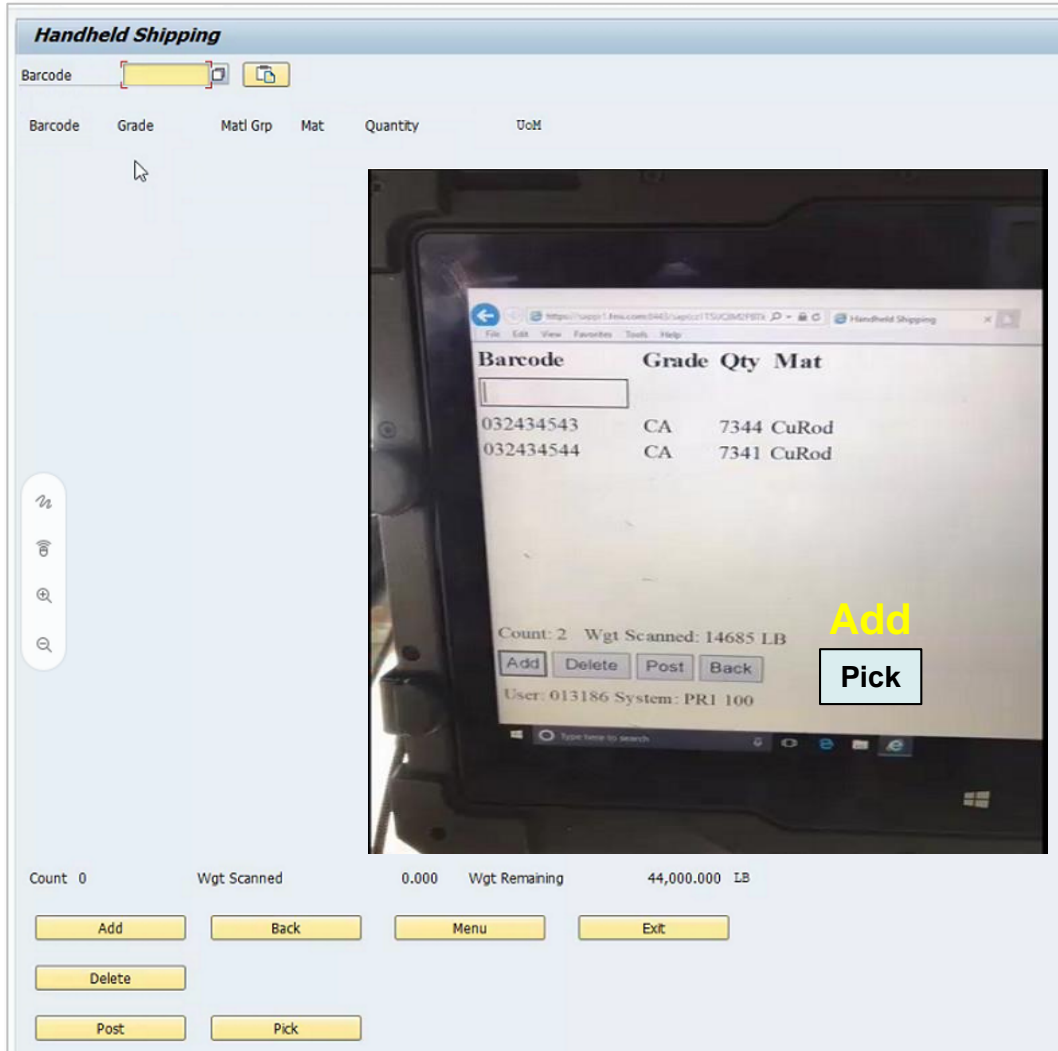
Handheld Shipping

Barcode

Barcode Grade Matl Grp Mat Quantity UoM

Handheld Shipping

File Edit View Favorites Tools Help

| Barcode | Grade | Qty | Mat |
|---|---|---|---|
| 032434543 | CA | 7344 | CuRod |
| 032434544 | CA | 7341 | CuRod |

Count: 2 Wgt Scanned: 14685 LB

Add Delete Post Back

User: 013186 System: PR1 100

Type here to search

Add

Pick

Count 0 Wgt Scanned 0.000 Wgt Remaining 44,000.000 LB

Add Back Menu Exit

Delete

Post Pick